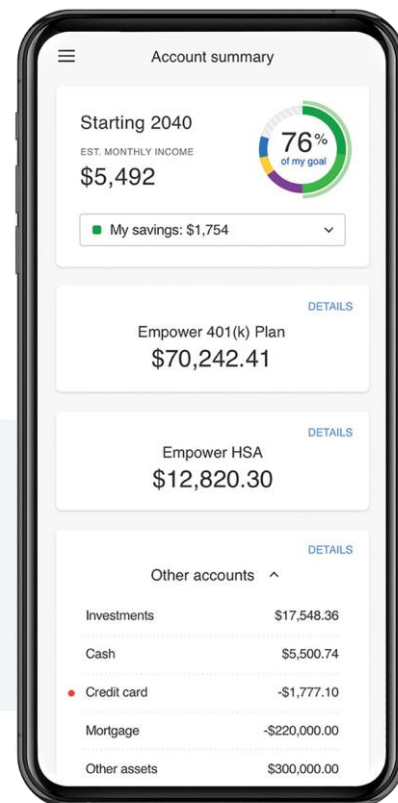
Account summary

Starting 2040
EST. MONTHLY INCOME
$5,492

76%
of my goal

My savings: $1,754

DETAILS
Empower 401(k) Plan
$70,242.41

DETAILS
Empower HSA
$12,820.30

DETAILS
Other accounts

| | |
|---|---|
| Investments | $17,548.36 |
| Cash | $5,500.74 |
| Credit card | -$1,777.10 |
| Mortgage | -$220,000.00 |
| Other assets | $300,000.00 |